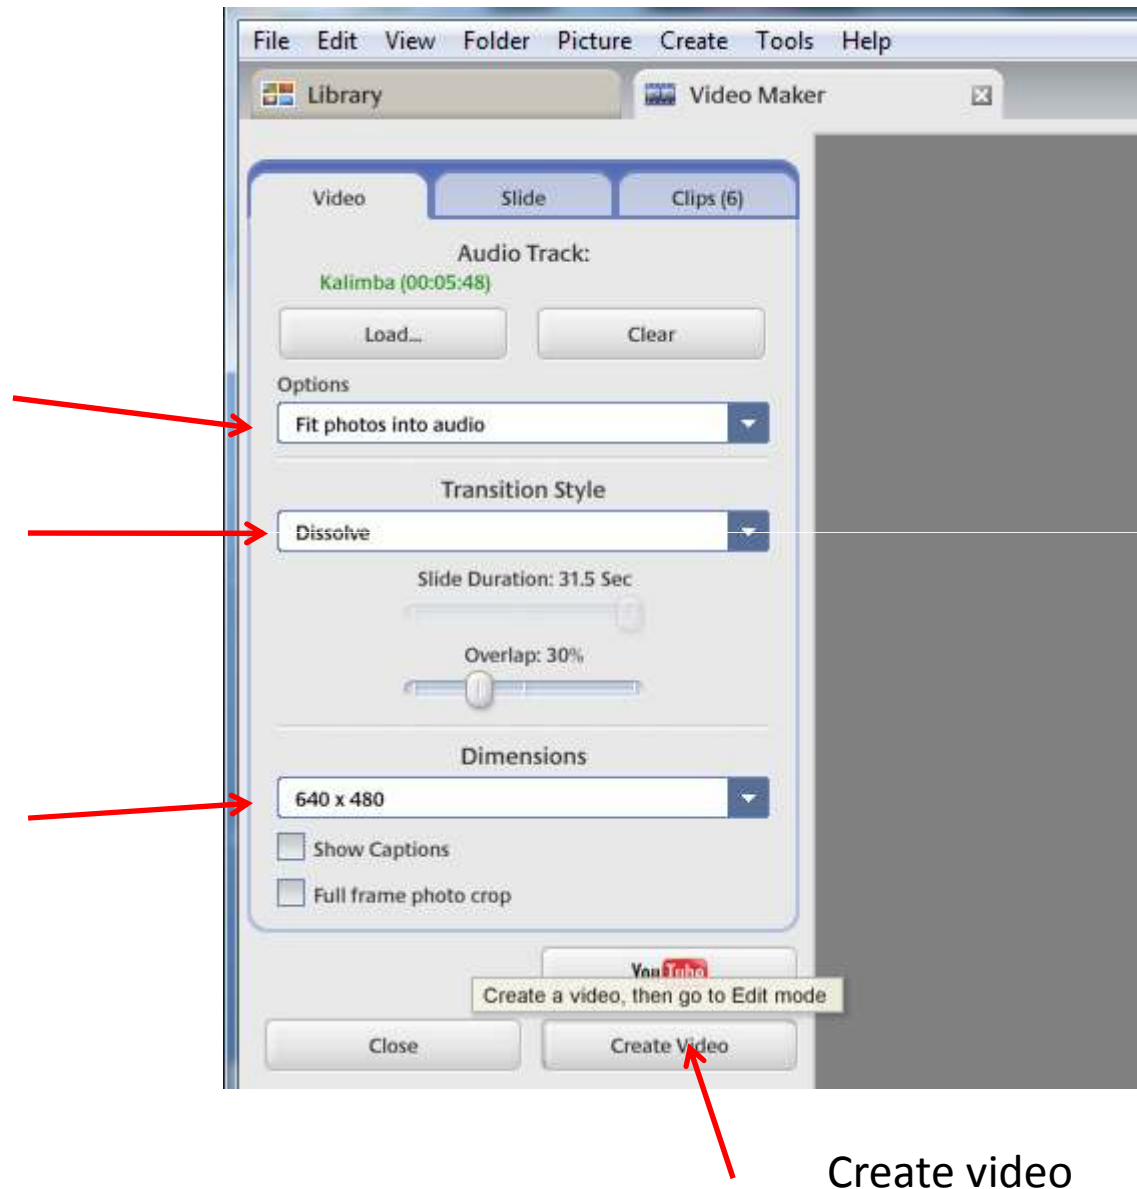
File Edit View Folder Picture Create Tools Help

Library

Video Maker

Video Slide Clips (6)

Audio Track:

Kalimba (00:05:48)

Load... Clear

Options

Fit photos into audio

Transition Style

Dissolve

Slide Duration: 31.5 Sec

Overlap: 30%

Dimensions

640 x 480

Show Captions

Full frame photo crop

YouTube

Create a video, then go to Edit mode

Close Create Video

Create video